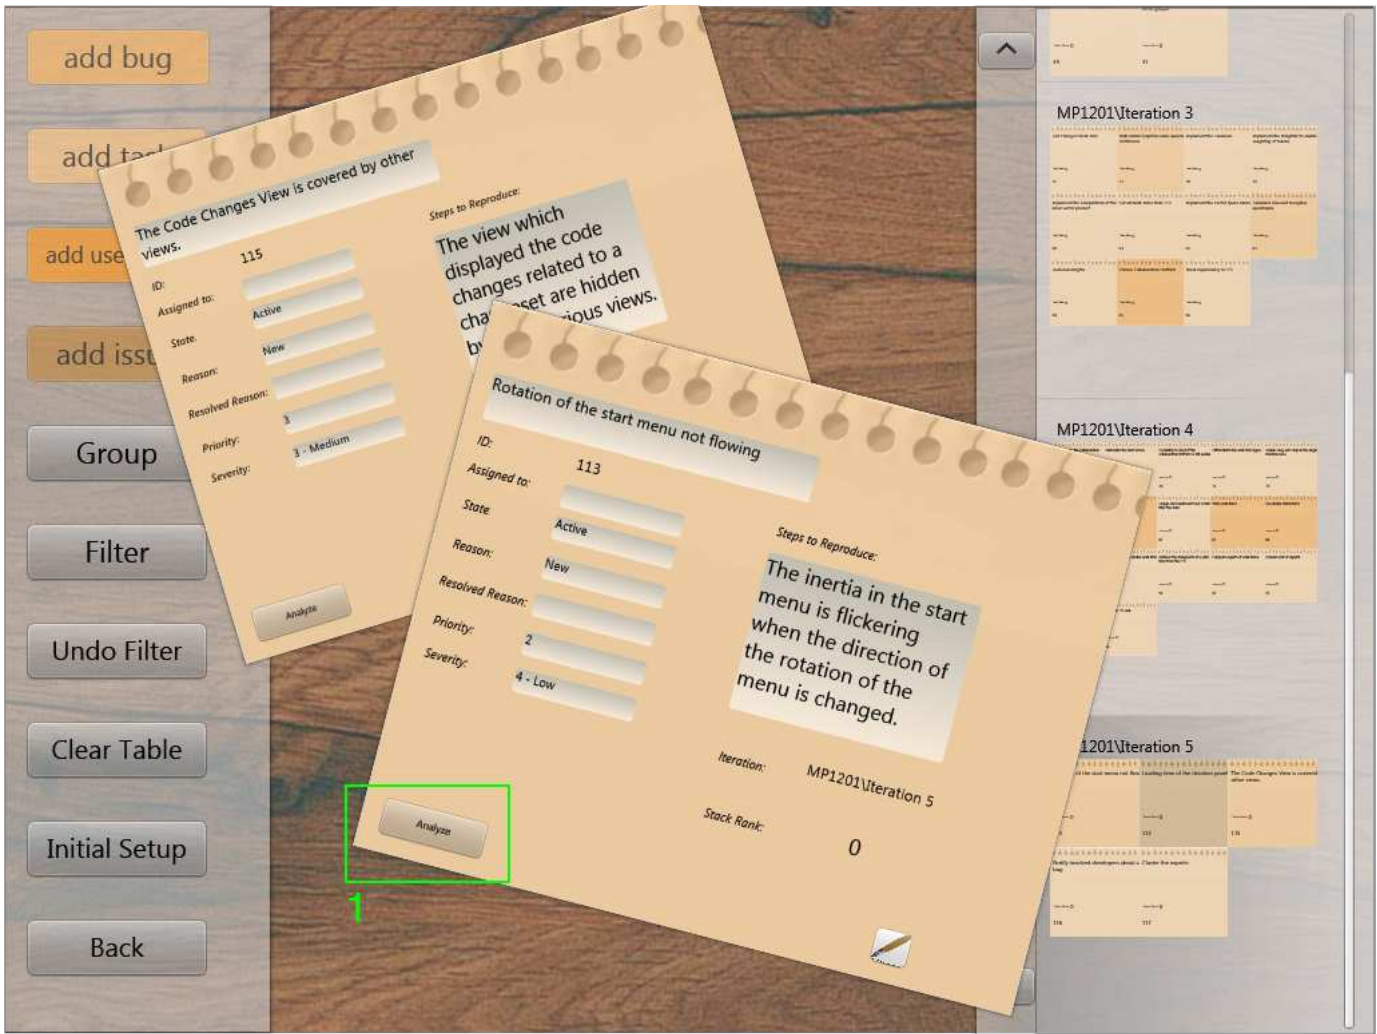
add bug

add ta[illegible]

add use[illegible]

add issu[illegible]

Group

Filter

Undo Filter

Clear Table

Initial Setup

Back

The Code Changes View is covered by other views.

ID: 115

Assigned to:

State: Active

Reason: New

Resolved Reason:

Priority: 3

Severity: 3 - Medium

Steps to Reproduce:

The view which displayed the code changes related to a cha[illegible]set are hidden b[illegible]ious views.

Analyze

Rotation of the start menu not flowing

ID: 113

Assigned to:

State: Active

Reason: New

Resolved Reason:

Priority: 2

Severity: 4 - Low

Steps to Reproduce:

The inertia in the start menu is flickering when the direction of the rotation of the menu is changed.

Iteration: MP1201\Iteration 5

Stack Rank: 0

Analyze

1

MP1201\Iteration 3

MP1201\Iteration 4

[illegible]1201\Iteration 5